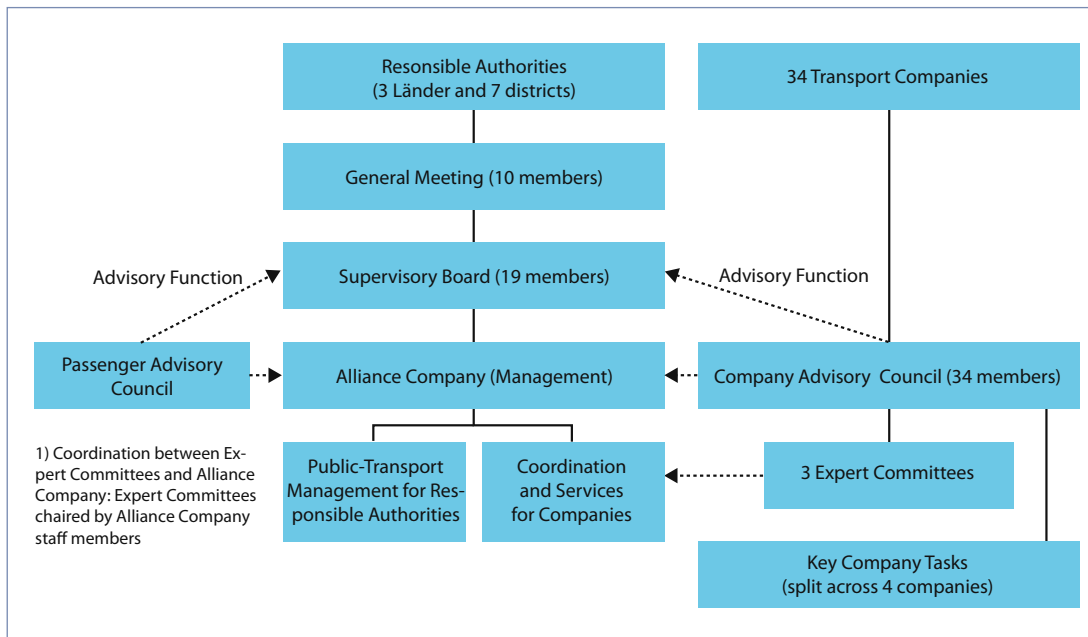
Resonsible Authorities
(3 Länder and 7 districts)

34 Transport Companies

General Meeting (10 members)

Advisory Function

Supervisory Board (19 members)

Advisory Function

Passenger Advisory Council

Alliance Company (Management)

Company Advisory Council (34 members)

1) Coordination between Expert Committees and Alliance Company: Expert Committees chaired by Alliance Company staff members

Public-Transport Management for Responsible Authorities

Coordination and Services for Companies

3 Expert Committees

Key Company Tasks
(split across 4 companies)